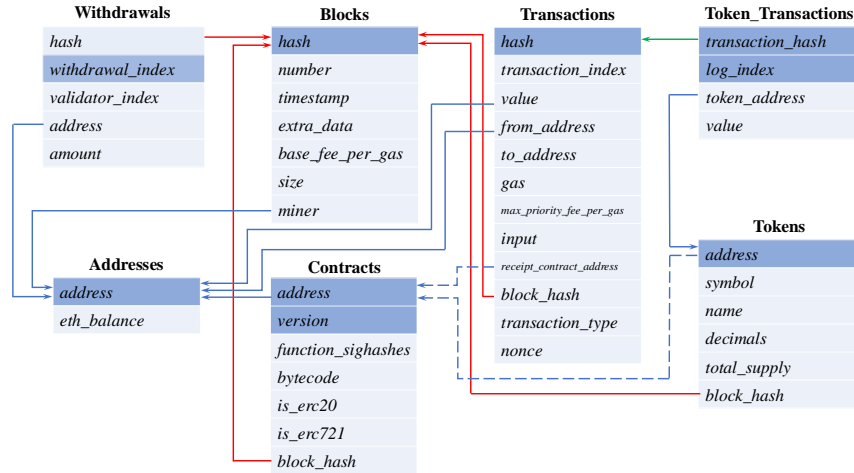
Withdrawals
hash
withdrawal_index
validator_index
address
amount

Blocks
hash
number
timestamp
extra_data
base_fee_per_gas
size
miner

Transactions
hash
transaction_index
value
from_address
to_address
gas
max_priority_fee_per_gas
input
receipt_contract_address
block_hash
transaction_type
nonce

Token_Transactions
transaction_hash
log_index
token_address
value

Tokens
address
symbol
name
decimals
total_supply
block_hash

Addresses
address
eth_balance

Contracts
address
version
function_sighashes
bytecode
is_erc20
is_erc721
block_hash